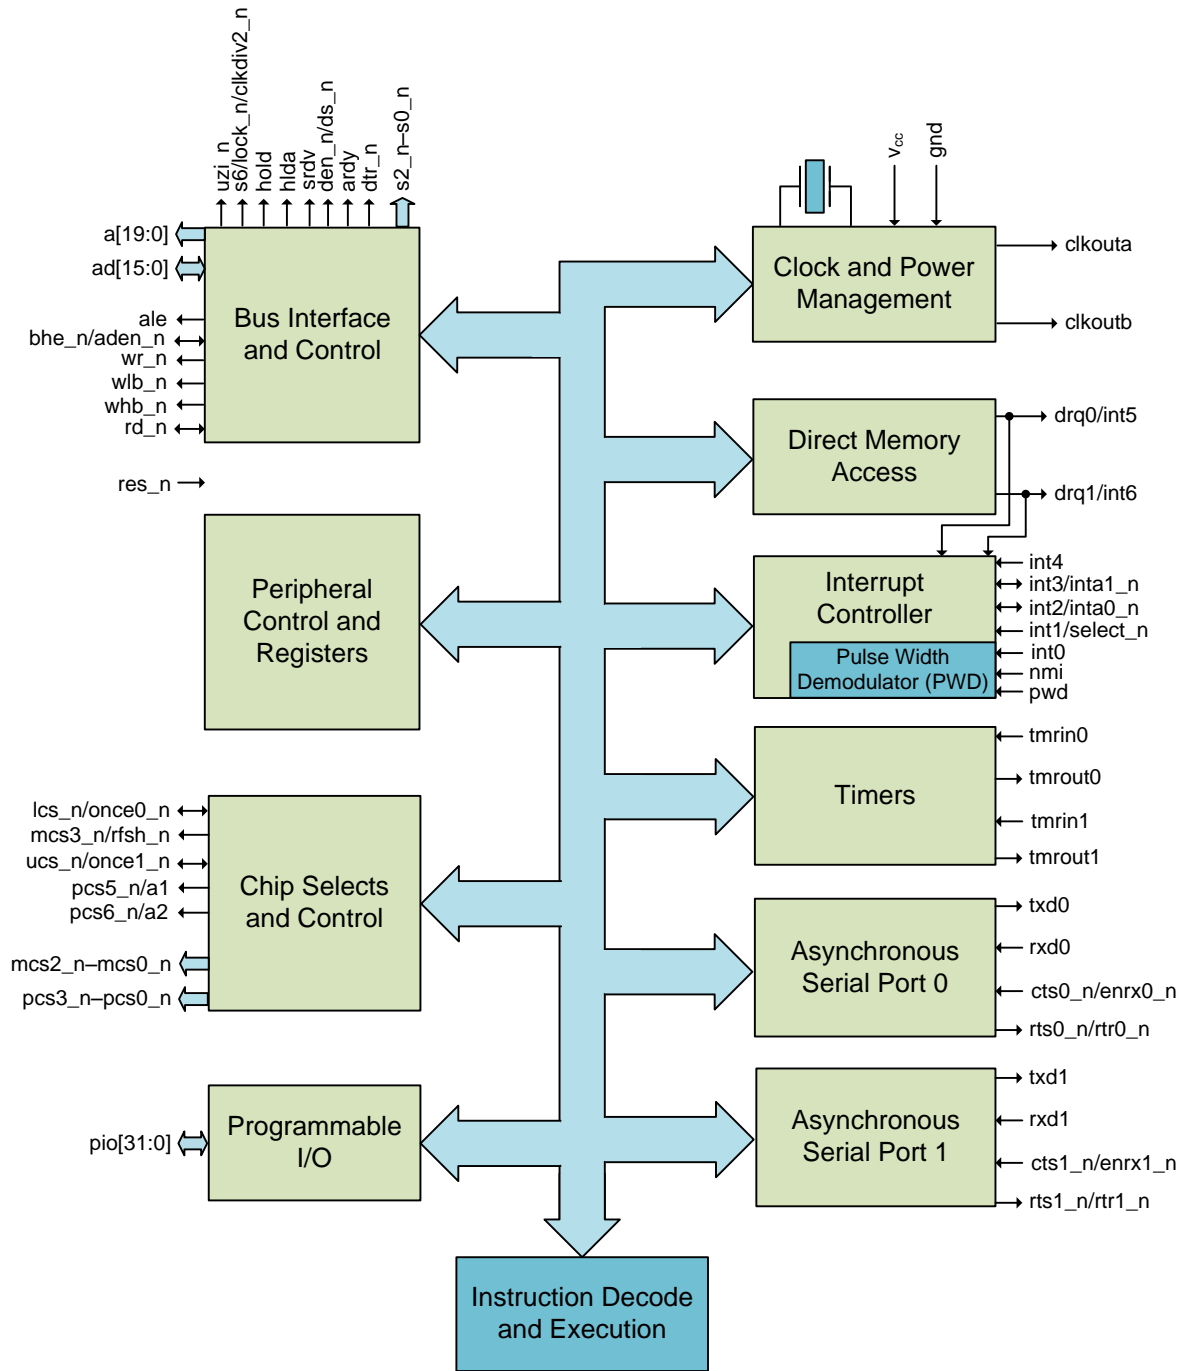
uzi_n
s6/lock_n/clkdiv2_n
hold
hlda
srdv
den_n/ds_n
ardy
dtr_n
s2_n–s0_n

$V_{CC}$
gnd

a[19:0]
ad[15:0]
ale
bhe_n/aden_n
wr_n
wlb_n
whb_n
rd_n

Bus Interface and Control

res_n

Clock and Power Management

clkouta
clkoutb

Direct Memory Access

drq0/int5
drq1/int6

Peripheral Control and Registers

Interrupt Controller

Pulse Width Demodulator (PWD)

int4
int3/inta1_n
int2/inta0_n
int1/select_n
int0
nmi
pwd

Timers

tmrin0
tmrout0
tmrin1
tmrout1

lcs_n/once0_n
mcs3_n/rfsh_n
ucs_n/once1_n
pcs5_n/a1
pcs6_n/a2
mcs2_n–mcs0_n
pcs3_n–pcs0_n

Chip Selects and Control

Asynchronous Serial Port 0

txd0
rxd0
cts0_n/enrx0_n
rts0_n/rtr0_n

pio[31:0]

Programmable I/O

Asynchronous Serial Port 1

txd1
rxd1
cts1_n/enrx1_n
rts1_n/rtr1_n

Instruction Decode and Execution